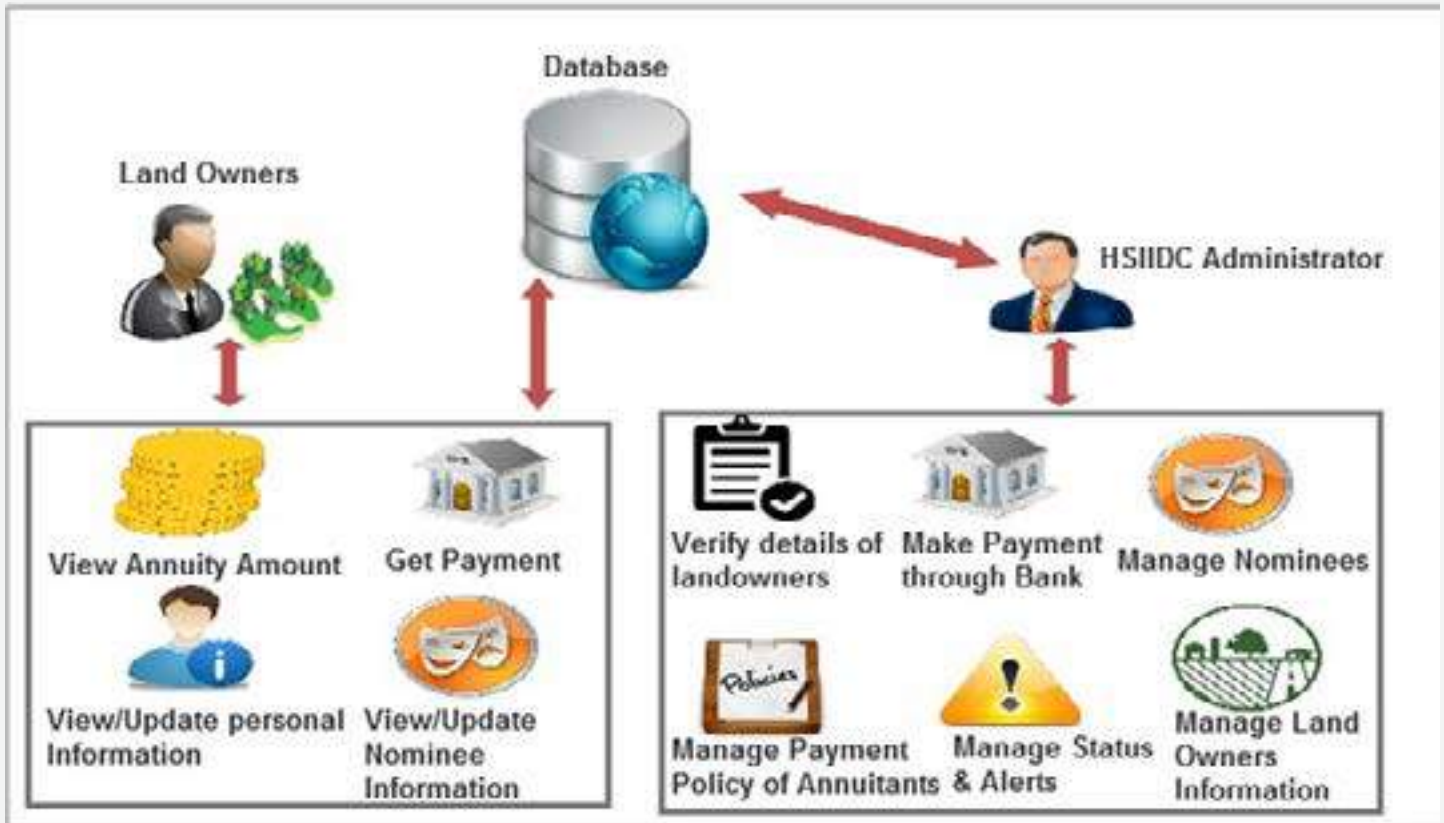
Database

Land Owners

HSIIDC Administrator

View Annuity Amount

Get Payment

View/Update personal Information

View/Update Nominee Information

Verify details of landowners

Make Payment through Bank

Manage Nominees

Policies

Manage Payment Policy of Annuitants

Manage Status & Alerts

Manage Land Owners Information